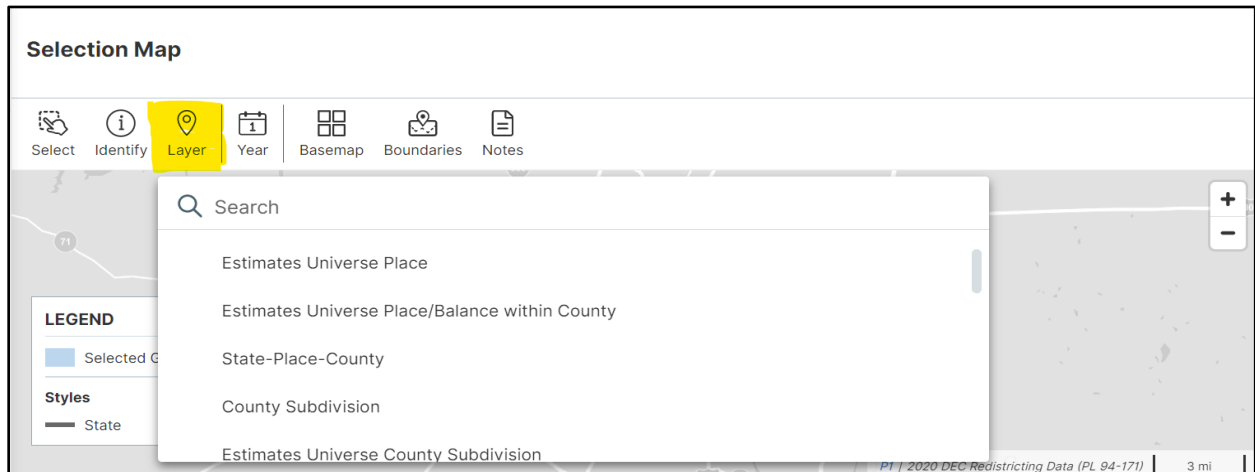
Selection Map

Select Identify Layer 1 Year Basemap Boundaries Notes

Search

Estimates Universe Place

Estimates Universe Place/Balance within County

State-Place-County

County Subdivision

Estimates Universe County Subdivision

71

LEGEND

Selected G

Styles

State

+
−

P1 | 2020 DEC Redistricting Data (PL 94-171)

3 mi